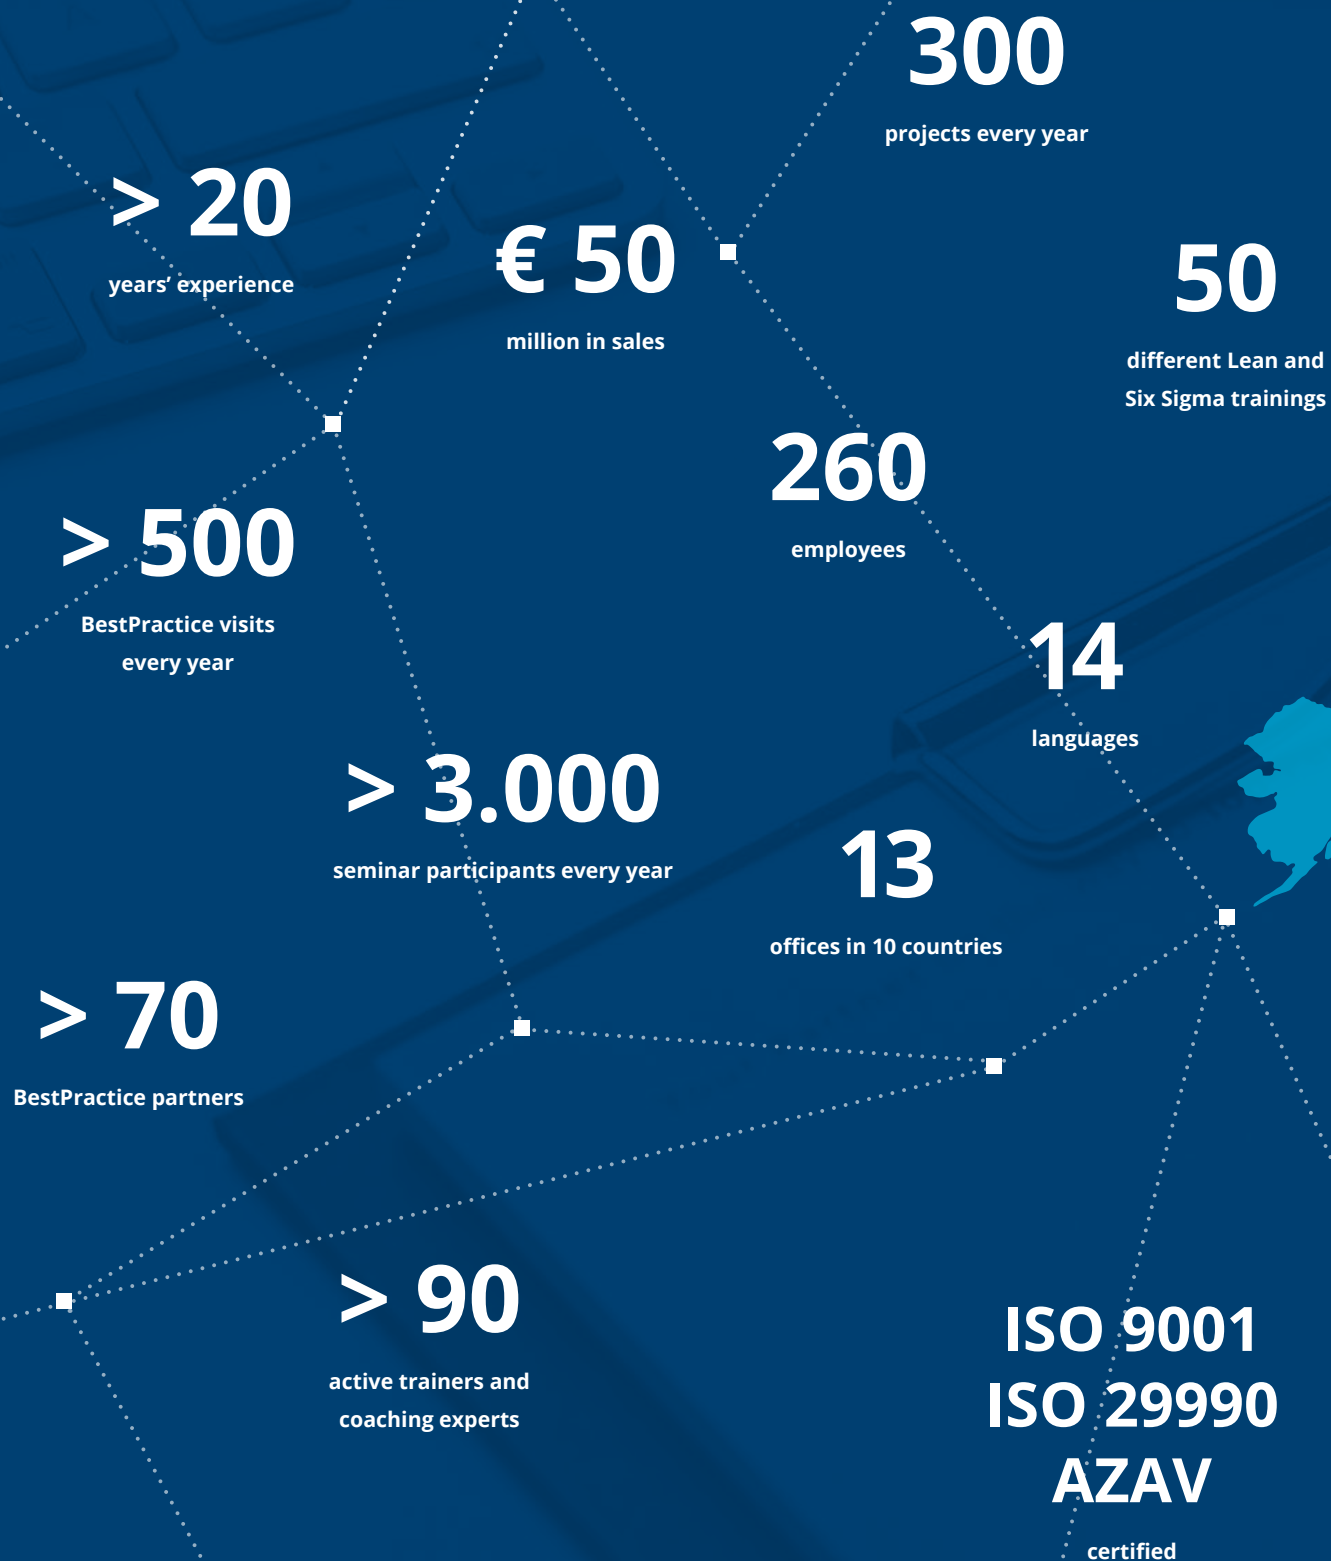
300
projects every year

> 20
years' experience

€ 50
million in sales

50
different Lean and Six Sigma trainings

260
employees

> 500
BestPractice visits every year

14
languages

> 3.000
seminar participants every year

13
offices in 10 countries

> 70
BestPractice partners

> 90
active trainers and coaching experts

ISO 9001
ISO 29990
AZAV
certified